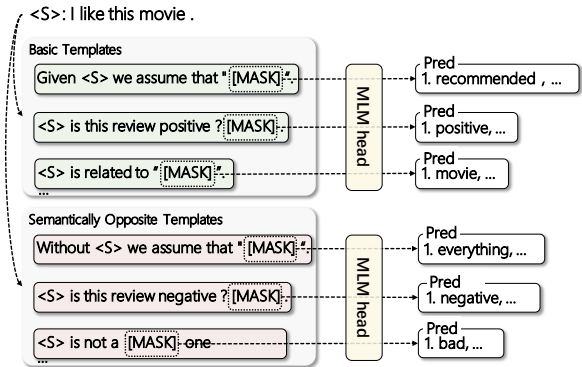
<S>: I like this movie .

Basic Templates

Given <S> we assume that " [MASK] ".

<S> is this review positive ? [MASK] .

<S> is related to " [MASK] ".

...

MLM head

Pred
1. recommended , ...

Pred
1. positive, ...

Pred
1. movie, ...

Semantically Opposite Templates

Without <S> we assume that " [MASK] ".

<S> is this review negative ? [MASK] .

<S> is not a [MASK] one

...

MLM head

Pred
1. everything, ...

Pred
1. negative, ...

Pred
1. bad, ...